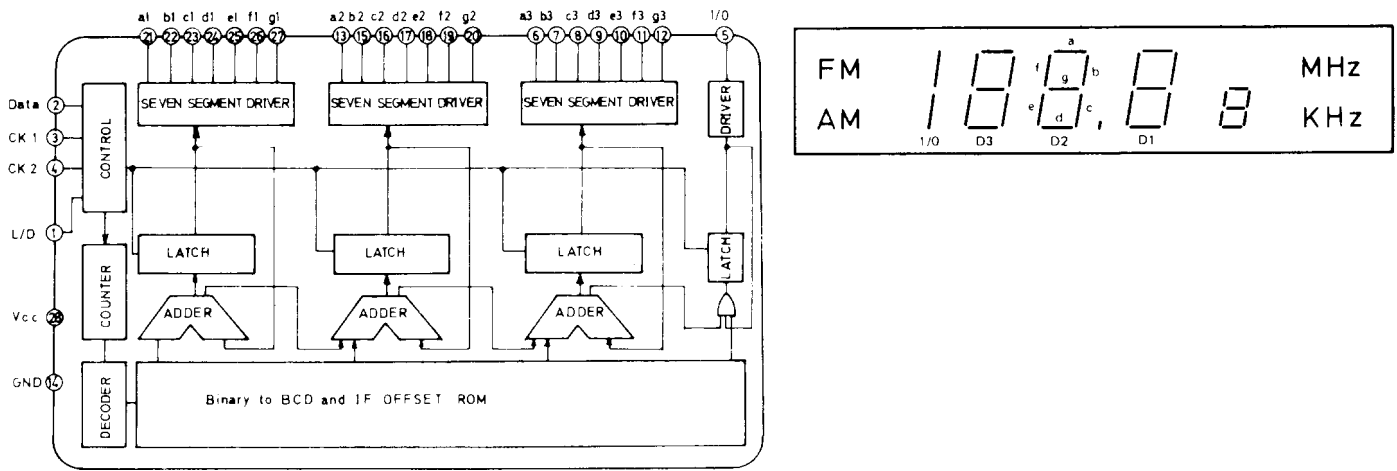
a1 b1 c1 d1 e1 f1 g1
21 22 23 24 25 26 27
a2 b2 c2 d2 e2 f2 g2
13 15 16 17 18 19 20
a3 b3 c3 d3 e3 f3 g3
6 7 8 9 10 11 12
1/0
5

Data 2
CK 1 3
CK 2 4
L/D 1
Vcc 28
GND 14

CONTROL
COUNTER
DECODER

SEVEN SEGMENT DRIVER
SEVEN SEGMENT DRIVER
SEVEN SEGMENT DRIVER
DRIVER

LATCH
LATCH
LATCH
LATCH

ADDER
ADDER
ADDER

Binary to BCD and IF OFFSET ROM

FM
AM
a
f
g
b
e
c
d
1/0
D3
D2
D1
MHz
KHz